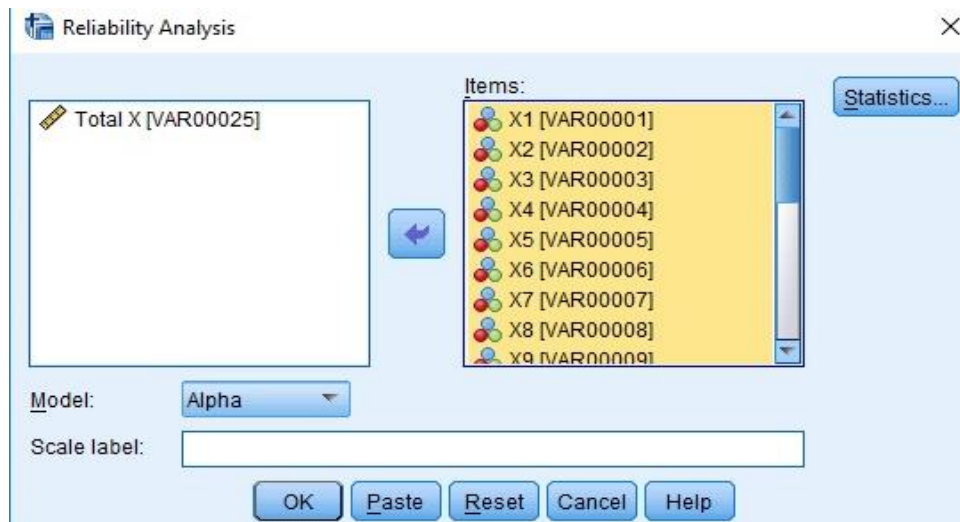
Reliability Analysis

×

Total X [VAR00025]

Items:

X1 [VAR00001]
X2 [VAR00002]
X3 [VAR00003]
X4 [VAR00004]
X5 [VAR00005]
X6 [VAR00006]
X7 [VAR00007]
X8 [VAR00008]
X9 [VAR00009]

Statistics...

Model: Alpha

Scale label:

OK Paste Reset Cancel Help